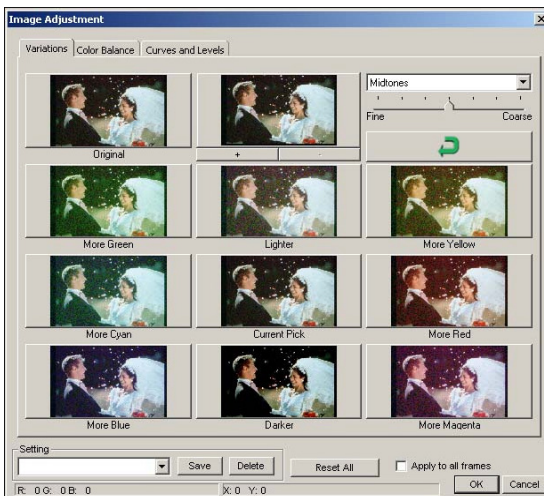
Image Adjustment

Variations | Color Balance | Curves and Levels

Midtones

Fine Coarse

Original

+ -

More Green

Lighter

More Yellow

More Cyan

Current Pick

More Red

More Blue

Darker

More Magenta

Setting

Save Delete

Reset All

Apply to all frames

R: 0 G: 0 B: 0

X: 0 Y: 0

OK Cancel